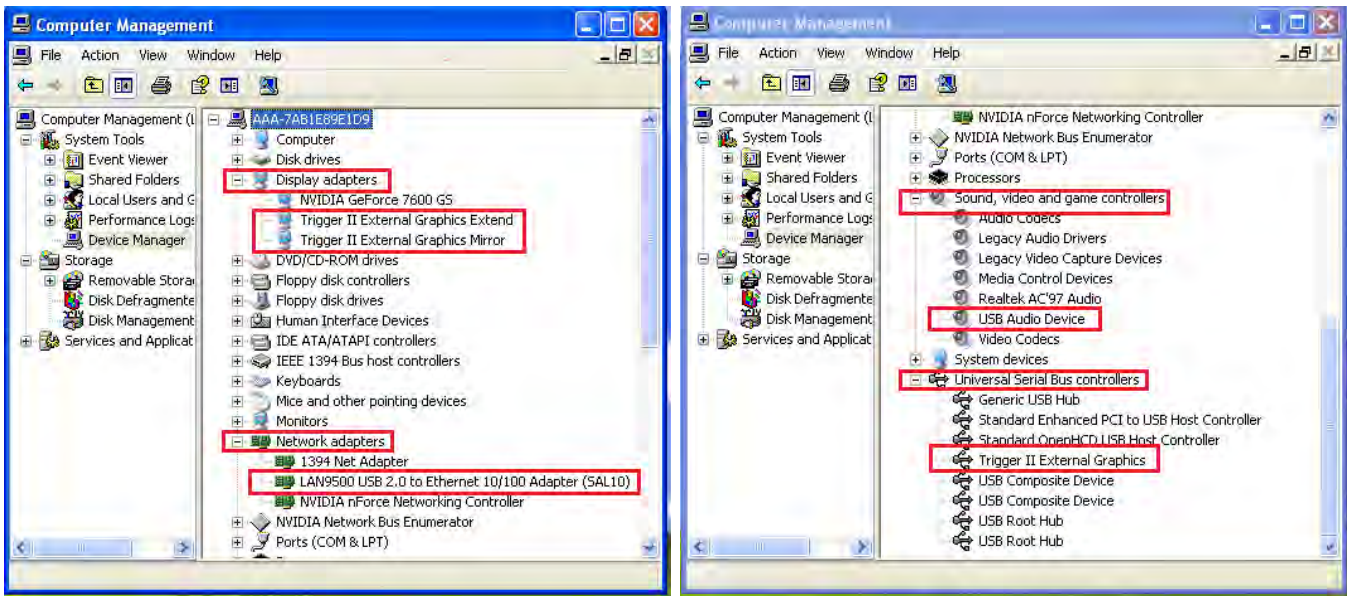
Computer Management

File Action View Window Help

Computer Management (L
System Tools
Event Viewer
Shared Folders
Local Users and G
Performance Logs
Device Manager
Storage
Removable Stora
Disk Defragmente
Disk Management
Services and Applicat

AAA-7AB1E89E1D9
Computer
Disk drives
Display adapters
NVIDIA GeForce 7600 GS
Trigger II External Graphics Extend
Trigger II External Graphics Mirror
DVD/CD-ROM drives
Floppy disk controllers
Floppy disk drives
Human Interface Devices
IDE ATA/ATAPI controllers
IEEE 1394 Bus host controllers
Keyboards
Mice and other pointing devices
Monitors
Network adapters
1394 Net Adapter
LAN9500 USB 2.0 to Ethernet 10/100 Adapter (SAL10)
NVIDIA nForce Networking Controller
NVIDIA Network Bus Enumerator
Ports (COM & LPT)

Computer Management

File Action View Window Help

Computer Management (L
System Tools
Event Viewer
Shared Folders
Local Users and G
Performance Logs
Device Manager
Storage
Removable Stora
Disk Defragmente
Disk Management
Services and Applicat

NVIDIA nForce Networking Controller
NVIDIA Network Bus Enumerator
Ports (COM & LPT)
Processors
Sound, video and game controllers
Audio Codecs
Legacy Audio Drivers
Legacy Video Capture Devices
Media Control Devices
Realtek AC'97 Audio
USB Audio Device
Video Codecs
System devices
Universal Serial Bus controllers
Generic USB Hub
Standard Enhanced PCI to USB Host Controller
Standard OpenHCD USB Host Controller
Trigger II External Graphics
USB Composite Device
USB Composite Device
USB Root Hub
USB Root Hub